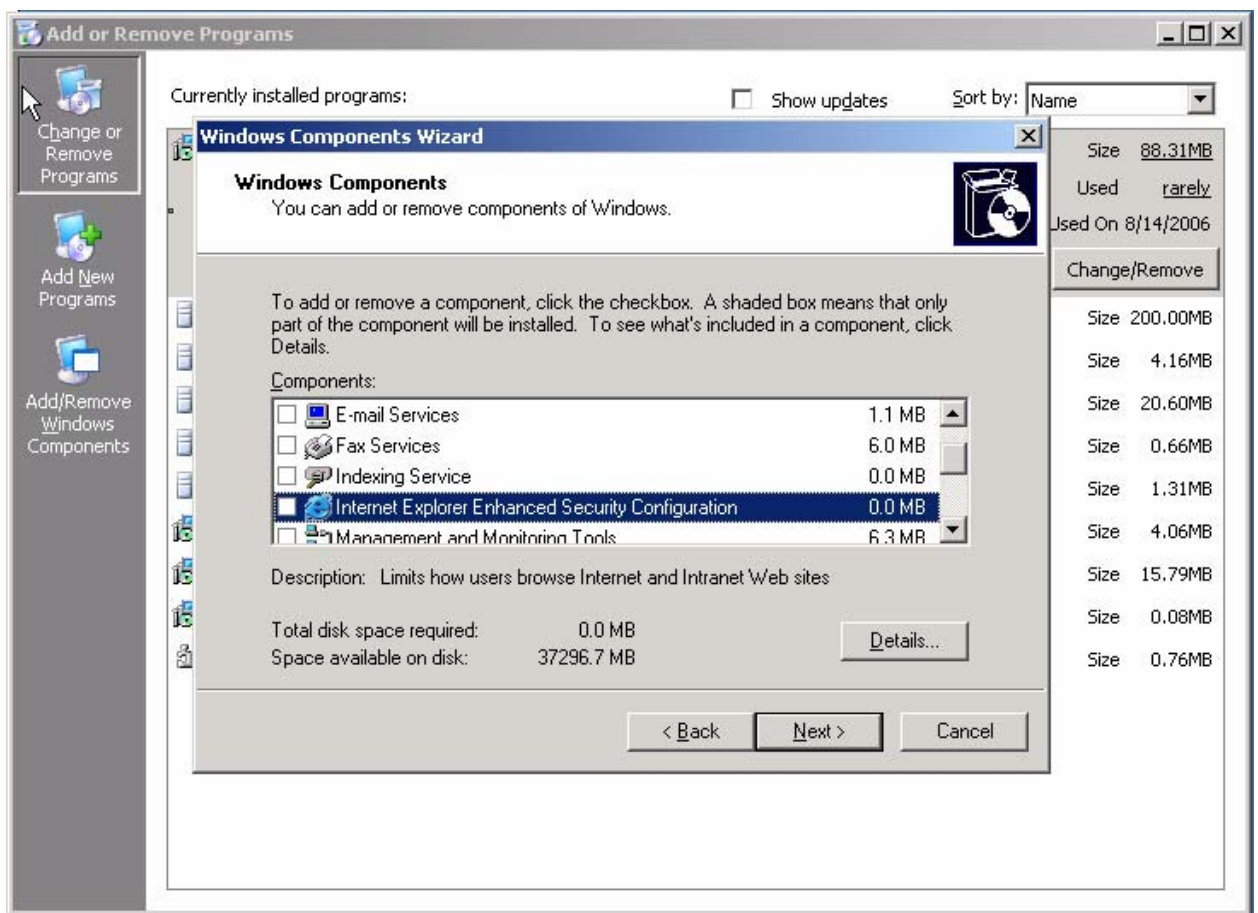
Add or Remove Programs

Change or Remove Programs

Add New Programs

Add/Remove Windows Components

Currently installed programs:

Show updates

Sort by: Name

Size 88.31MB

Used rarely

Used On 8/14/2006

Change/Remove

Size 200.00MB

Size 4.16MB

Size 20.60MB

Size 0.66MB

Size 1.31MB

Size 4.06MB

Size 15.79MB

Size 0.08MB

Size 0.76MB

Windows Components Wizard

Windows Components

You can add or remove components of Windows.

To add or remove a component, click the checkbox. A shaded box means that only part of the component will be installed. To see what's included in a component, click Details.

Components:

| | |
|---|---|
| E-mail Services | 1.1 MB |
| Fax Services | 6.0 MB |
| Indexing Service | 0.0 MB |
| Internet Explorer Enhanced Security Configuration | 0.0 MB |
| Management and Monitoring Tools | 6.3 MB |

Description: Limits how users browse Internet and Intranet Web sites

Total disk space required: 0.0 MB

Space available on disk: 37296.7 MB

Details...

< Back

Next >

Cancel